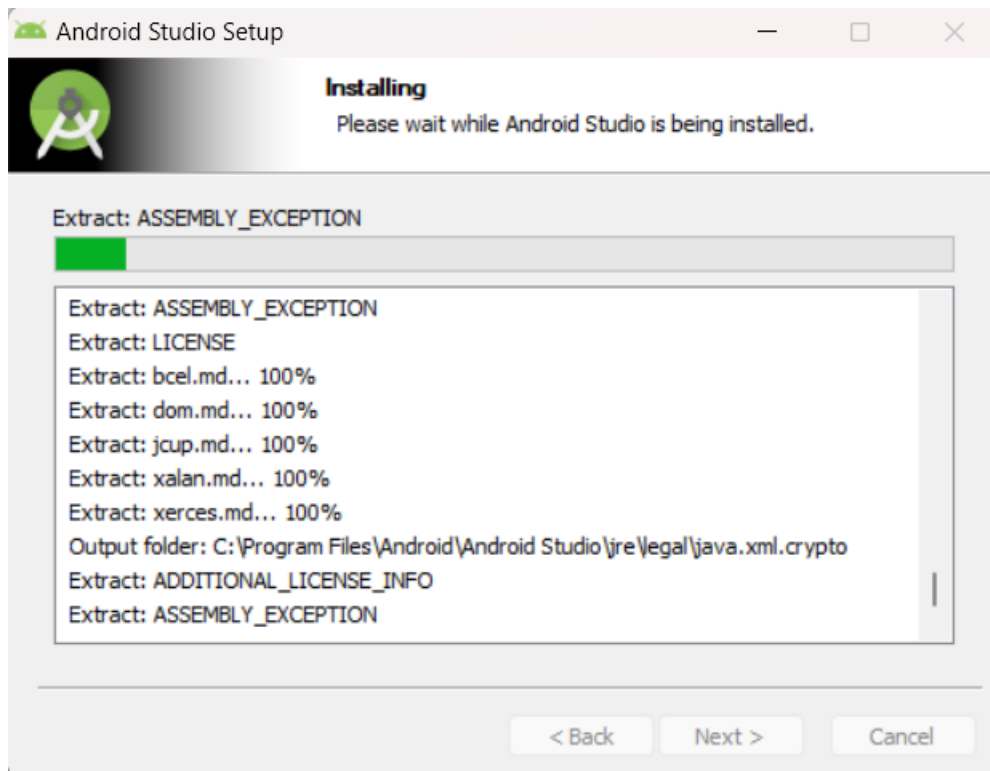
Android Studio Setup

Installing
Please wait while Android Studio is being installed.

Extract: ASSEMBLY_EXCEPTION

Extract: ASSEMBLY_EXCEPTION
Extract: LICENSE
Extract: bcel.md... 100%
Extract: dom.md... 100%
Extract: jcup.md... 100%
Extract: xalan.md... 100%
Extract: xerces.md... 100%
Output folder: C:\Program Files\Android\Android Studio\jre\legal\java.xml.crypto
Extract: ADDITIONAL_LICENSE_INFO
Extract: ASSEMBLY_EXCEPTION

< Back
Next >
Cancel